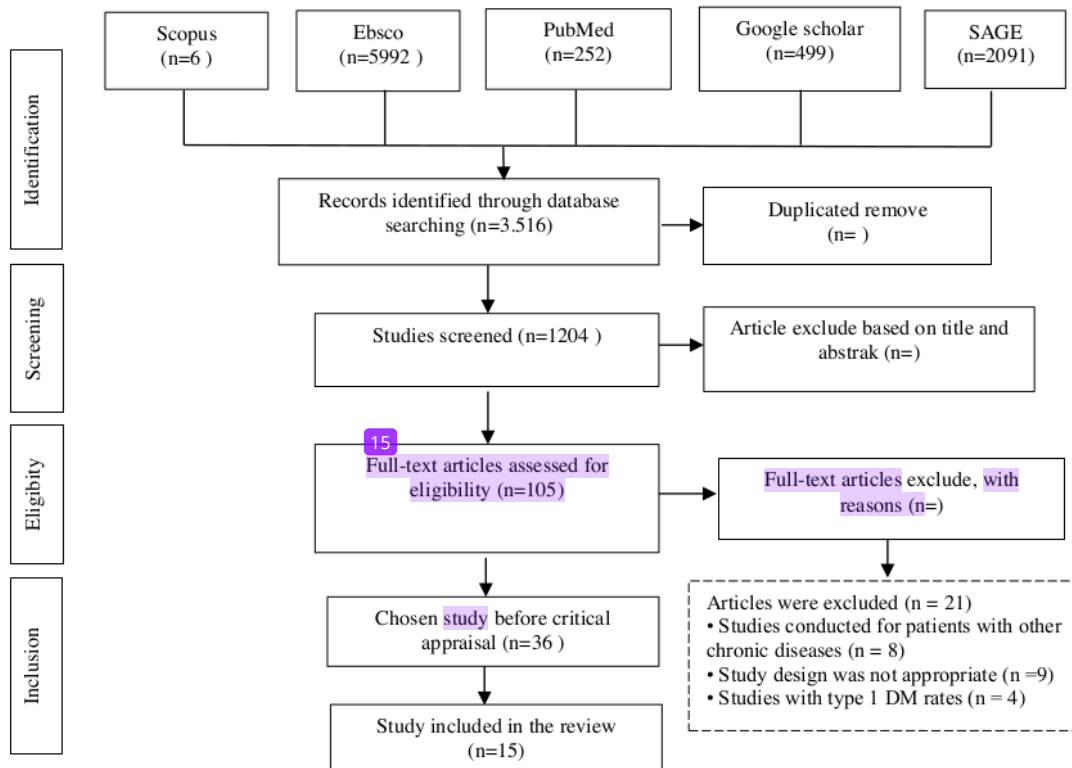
Identification

Screening

Eligibity

Inclusion

Scopus (n=6 )

Ebsco (n=5992 )

PubMed (n=252)

Google scholar (n=499)

SAGE (n=2091)

Records identified through database searching (n=3.516)

Duplicated remove (n= )

Studies screened (n=1204 )

Article exclude based on title and abstrak (n=)

15

Full-text articles assessed for eligibility (n=105)

Full-text articles exclude, with reasons (n=)

Articles were excluded (n = 21)
• Studies conducted for patients with other chronic diseases (n = 8)
• Study design was not appropriate (n =9)
• Studies with type 1 DM rates (n = 4)

Chosen study before critical appraisal (n=36 )

Study included in the review (n=15)